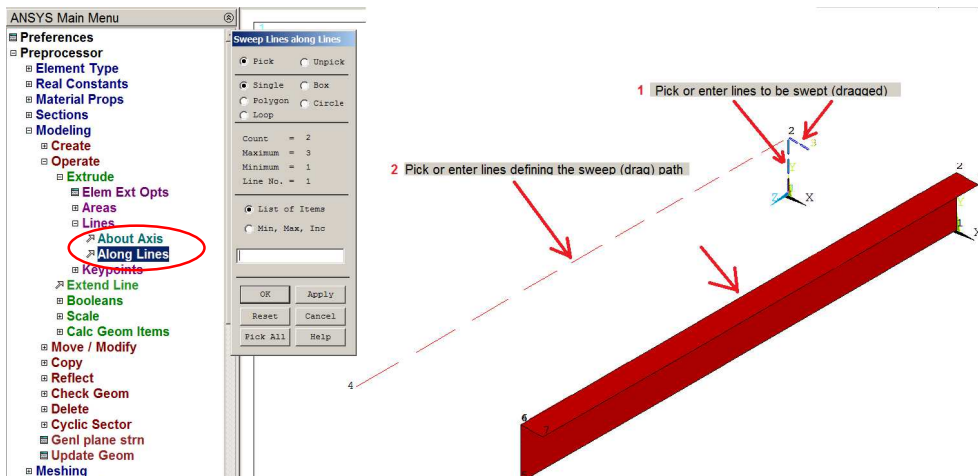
ANSYS Main Menu
Preferences
Preprocessor
Element Type
Real Constants
Material Props
Sections
Modeling
Create
Operate
Extrude
Elem Ext Opts
Areas
Lines
About Axis
Along Lines
Keypoints
Extend Line
Booleans
Scale
Calc Geom Items
Move / Modify
Copy
Reflect
Check Geom
Delete
Cyclic Sector
Genl plane strn
Update Geom
Meshing

Sweep Lines along Lines
Pick
Unpick
Single
Box
Polygon
Circle
Loop
Count = 2
Maximum = 3
Minimum = 1
Line No. = 1
List of Items
Min, Max, Inc
OK
Apply
Reset
Cancel
Pick All
Help

1 Pick or enter lines to be swept (dragged)
2 Pick or enter lines defining the sweep (drag) path
2
3
Y
Z
X
2
4
6
7